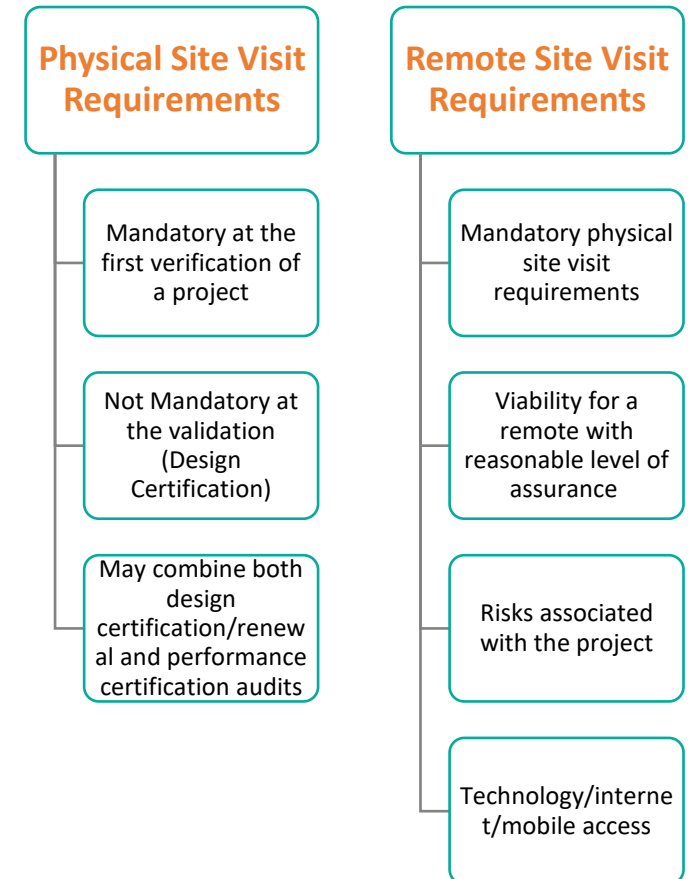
Physical Site Visit Requirements

Mandatory at the first verification of a project

Not Mandatory at the validation (Design Certification)

May combine both design certification/renewal and performance certification audits

Remote Site Visit Requirements

Mandatory physical site visit requirements

Viability for a remote with reasonable level of assurance

Risks associated with the project

Technology/internet/mobile access